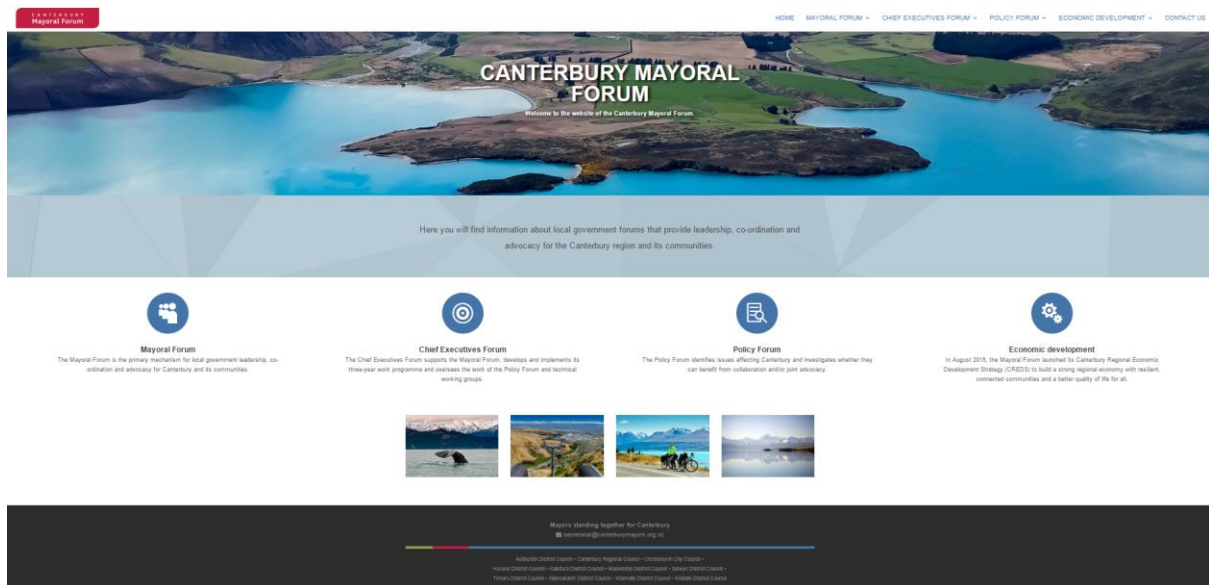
CANTERBURY
Mayoral Forum

HOME MAYORAL FORUM ⌄ CHIEF EXECUTIVES FORUM ⌄ POLICY FORUM ⌄ ECONOMIC DEVELOPMENT ⌄ CONTACT US

CANTERBURY MAYORAL FORUM

Welcome to the website of the Canterbury Mayoral Forum.

Here you will find information about local government forums that provide leadership, co-ordination and advocacy for the Canterbury region and its communities.

Mayoral Forum

The Mayoral Forum is the primary mechanism for local government leadership, co-ordination and advocacy for Canterbury and its communities.

Chief Executives Forum

The Chief Executives Forum supports the Mayoral Forum, develops and implements its three-year work programme and oversees the work of the Policy Forum and technical working groups.

Policy Forum

The Policy Forum identifies issues affecting Canterbury and investigates whether they can benefit from collaboration and/or joint advocacy.

Economic development

In August 2015, the Mayoral Forum launched its Canterbury Regional Economic Development Strategy (CREDS) to build a strong regional economy with resilient, connected communities and a better quality of life for all.

Mayors standing together for Canterbury

secretariat@canterburymayors.org.nz

Ashburton District Council • Canterbury Regional Council • Christchurch City Council • Hurunui District Council • Kaikōura District Council • Mackenzie District Council • Selwyn District Council • Timaru District Council • Waimakariri District Council • Waimate District Council • Waitaki District Council